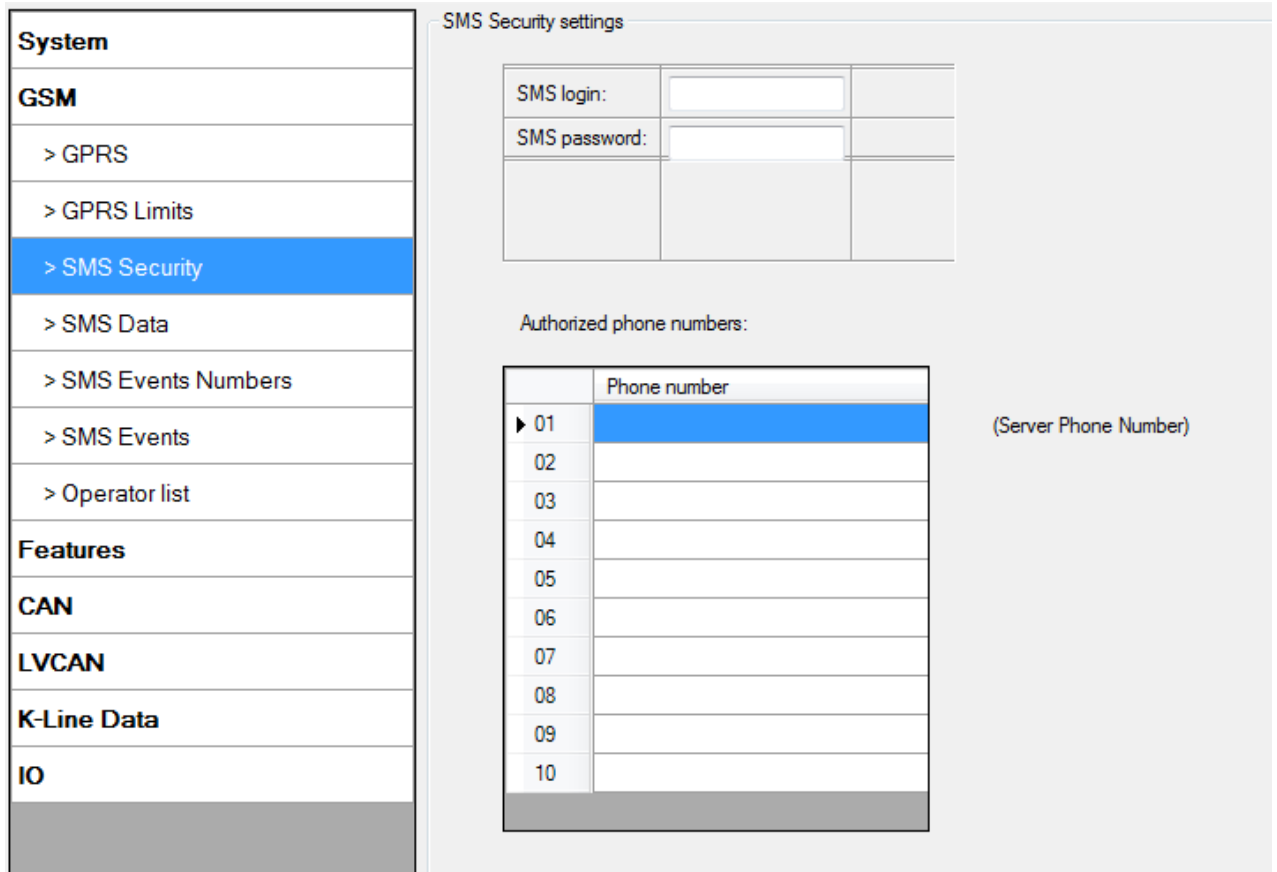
System
GSM
> GPRS
> GPRS Limits
> SMS Security
> SMS Data
> SMS Events Numbers
> SMS Events
> Operator list
Features
CAN
LVCAN
K-Line Data
IO

SMS Security settings

SMS login:
SMS password:

Authorized phone numbers:

| | Phone number |
|---|---|
| ▶ 01 | |
| 02 | |
| 03 | |
| 04 | |
| 05 | |
| 06 | |
| 07 | |
| 08 | |
| 09 | |
| 10 | |

(Server Phone Number)